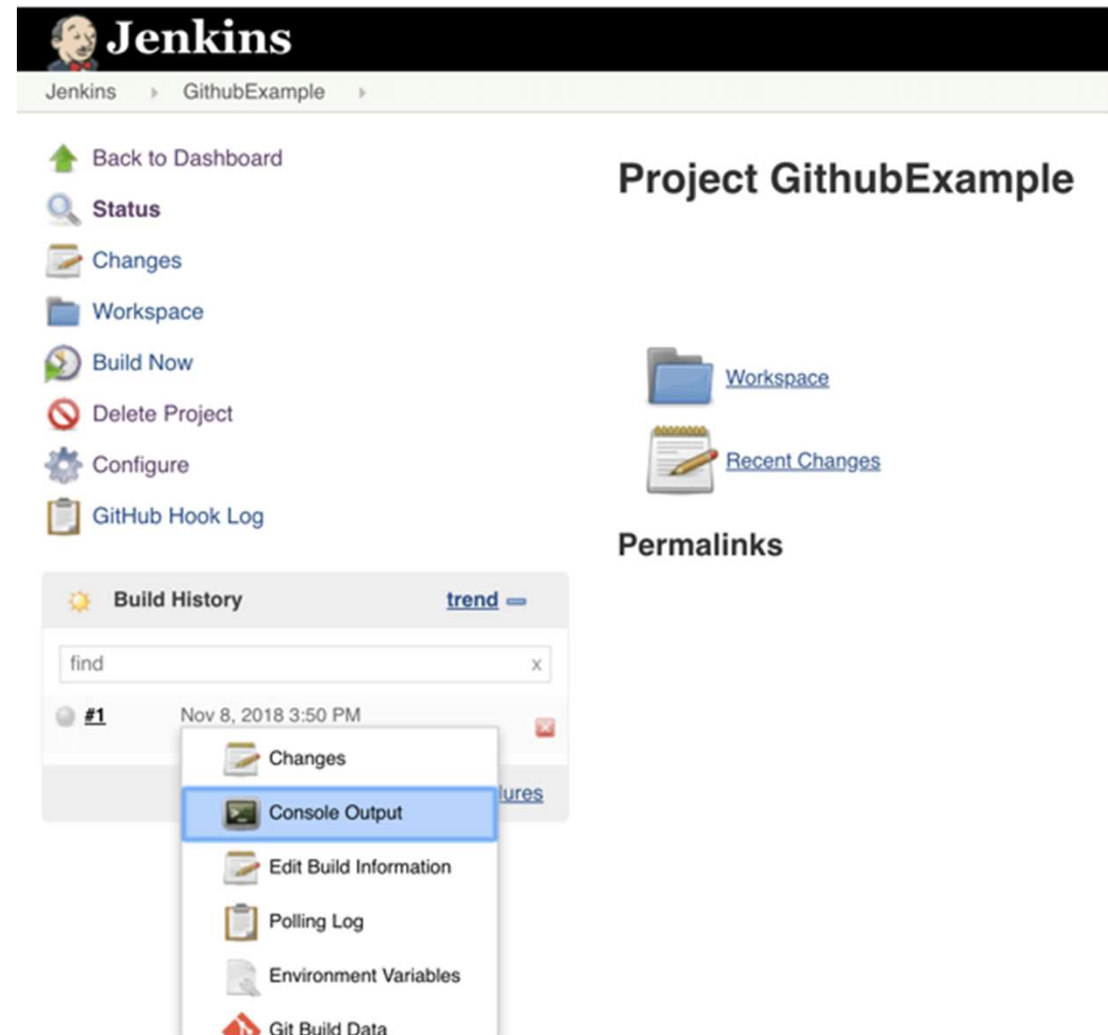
Jenkins

Jenkins ▸ GithubExample ▸

Back to Dashboard

Status

Changes

Workspace

Build Now

Delete Project

Configure

GitHub Hook Log

Build History trend

find x

#1 Nov 8, 2018 3:50 PM

Changes

Console Output

Edit Build Information

Polling Log

Environment Variables

Git Build Data

lures

Project GithubExample

Workspace

Recent Changes

Permalinks